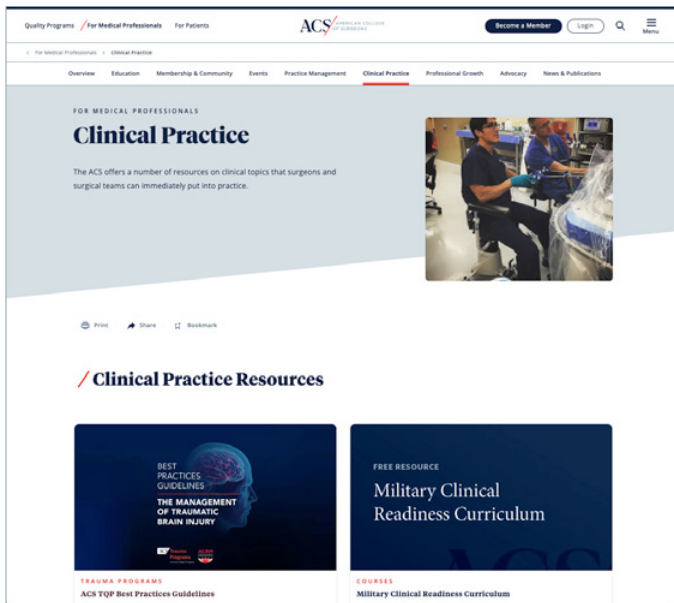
Quality Programs /For Medical Professionals For Patients

ACS AMERICAN COLLEGE OF SURGEONS

Become a Member Login Menu

< For Medical Professionals < Clinical Practice

Overview Education Membership & Community Events Practice Management Clinical Practice Professional Growth Advocacy News & Publications

FOR MEDICAL PROFESSIONALS

Clinical Practice

The ACS offers a number of resources on clinical topics that surgeons and surgical teams can immediately put into practice.

Print Share Bookmark

/ Clinical Practice Resources

BEST PRACTICES GUIDELINES

THE MANAGEMENT OF TRAUMATIC BRAIN INJURY

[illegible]

TRAUMA PROGRAMS

ACS TQP Best Practices Guidelines

FREE RESOURCE

Military Clinical Readiness Curriculum

ACS

COURSES

Military Clinical Readiness Curriculum